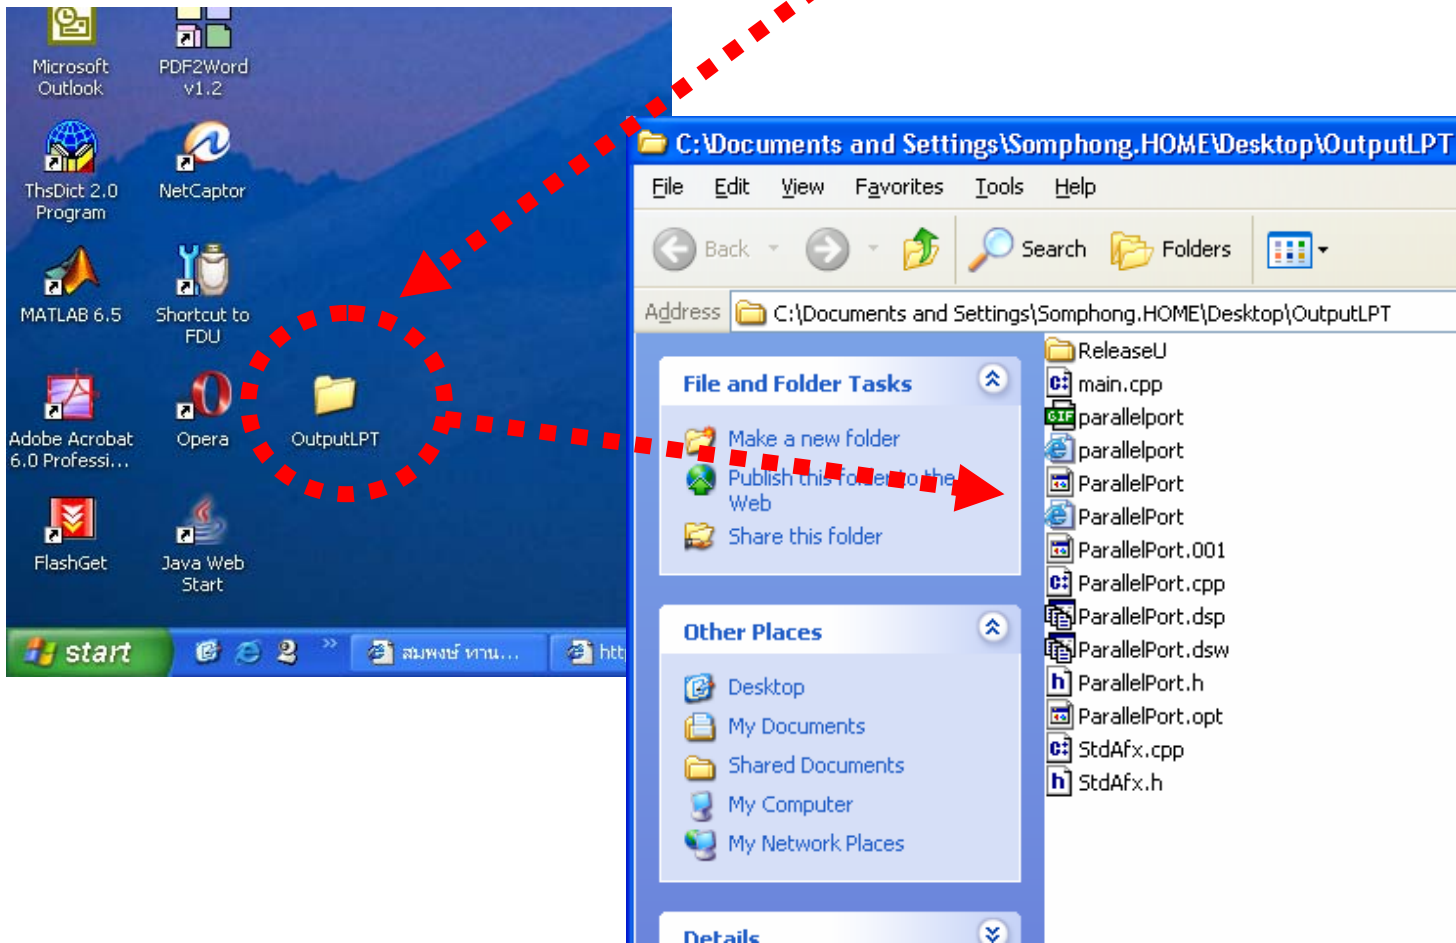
Microsoft Outlook
PDF2Word v1.2
ThsDict 2.0 Program
NetCaptor
MATLAB 6.5
Shortcut to FDU
Adobe Acrobat 6.0 Professi...
Opera
OutputLPT
FlashGet
Java Web Start

start
สมพงษ์ หาน...
htt

C:\Documents and Settings\Somphong.HOME\Desktop\OutputLPT
File Edit View Favorites Tools Help
Back
Search
Folders
Address C:\Documents and Settings\Somphong.HOME\Desktop\OutputLPT

File and Folder Tasks
Make a new folder
Publish this folder to the Web
Share this folder

Other Places
Desktop
My Documents
Shared Documents
My Computer
My Network Places

Details

ReleaseU
main.cpp
parallelport
parallelport
ParallelPort
ParallelPort
ParallelPort.001
ParallelPort.cpp
ParallelPort.dsp
ParallelPort.dsw
ParallelPort.h
ParallelPort.opt
StdAfx.cpp
StdAfx.h